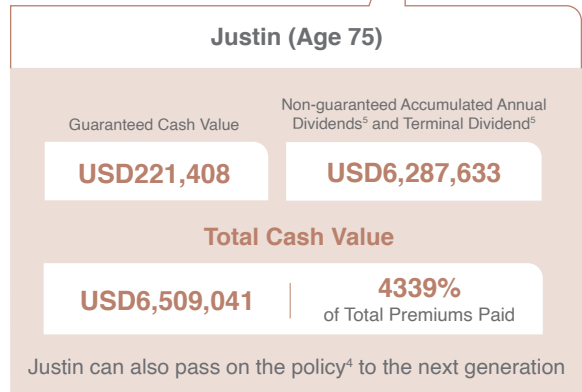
Justin (Age 75)

Guaranteed Cash Value

USD221,408

Non-guaranteed Accumulated Annual Dividends$^5$ and Terminal Dividend$^5$

USD6,287,633

Total Cash Value

USD6,509,041

4339%
of Total Premiums Paid

Justin can also pass on the policy$^4$ to the next generation